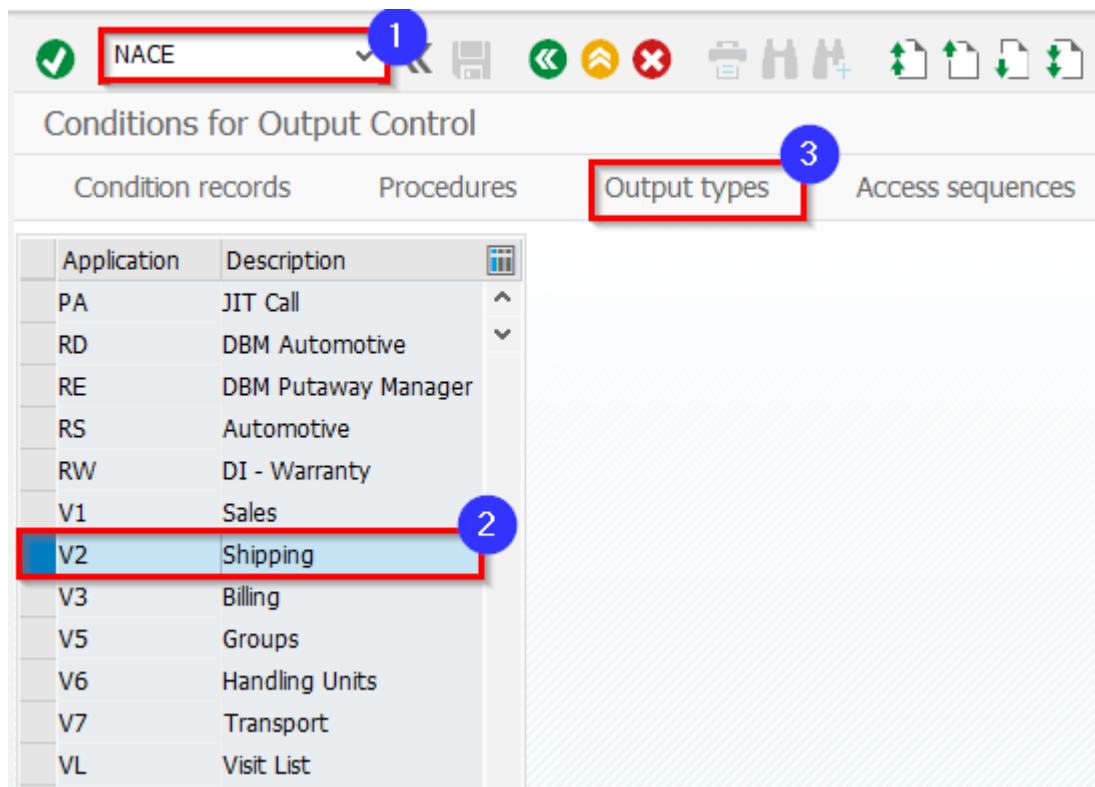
NACE 1

Conditions for Output Control

Condition records Procedures Output types 3 Access sequences

| Application | Description |
|---|---|
| PA | JIT Call |
| RD | DBM Automotive |
| RE | DBM Putaway Manager |
| RS | Automotive |
| RW | DI - Warranty |
| V1 | Sales |
| V2 | Shipping |
| V3 | Billing |
| V5 | Groups |
| V6 | Handling Units |
| V7 | Transport |
| VL | Visit List |

2